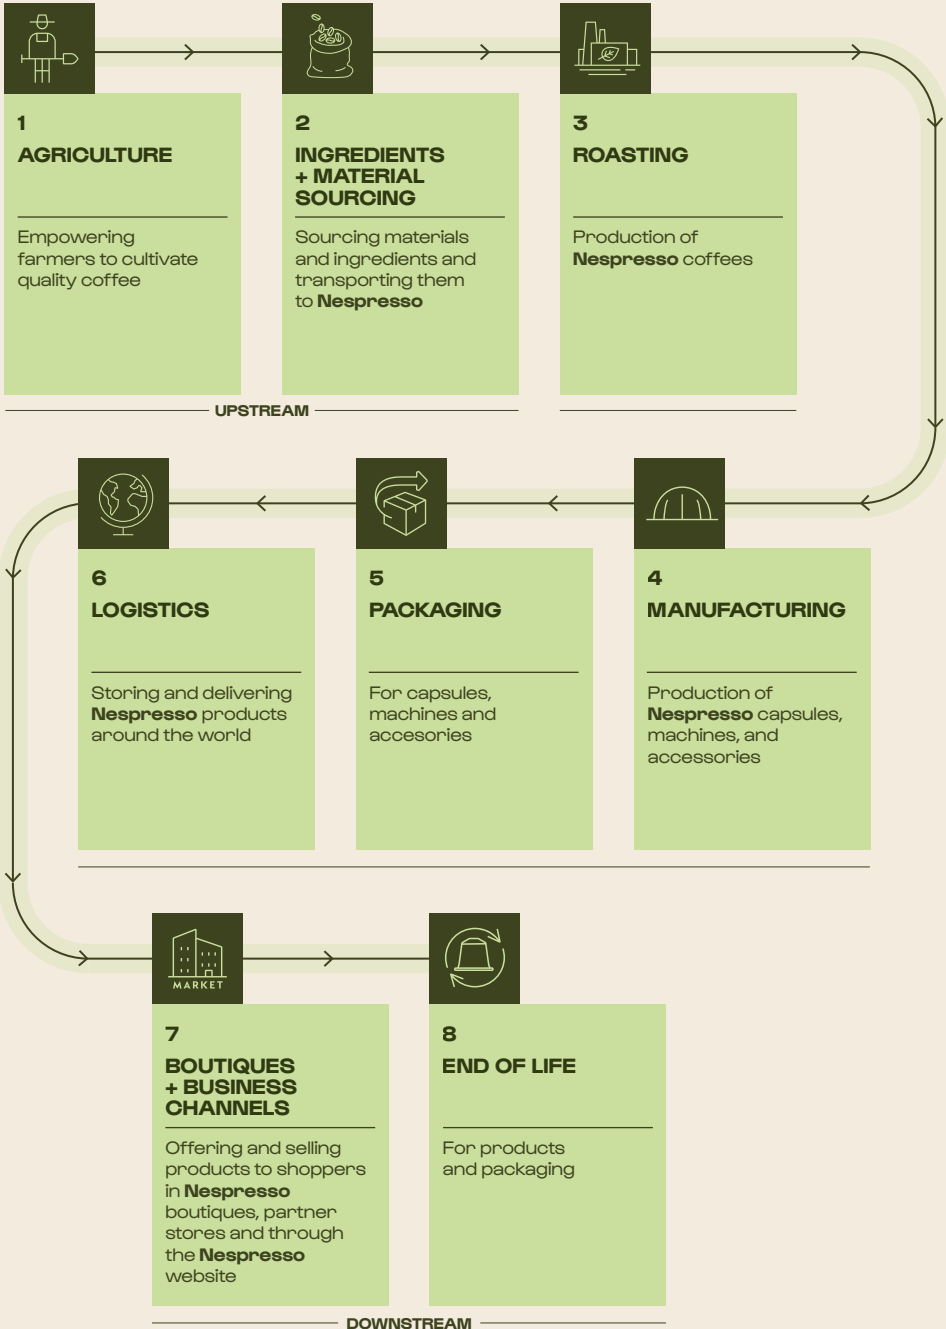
1
AGRICULTURE

Empowering farmers to cultivate quality coffee

2
INGREDIENTS + MATERIAL SOURCING

Sourcing materials and ingredients and transporting them to **Nespresso**

3
ROASTING

Production of **Nespresso** coffees

UPSTREAM

6
LOGISTICS

Storing and delivering **Nespresso** products around the world

5
PACKAGING

For capsules, machines and accesories

4
MANUFACTURING

Production of **Nespresso** capsules, machines, and accessories

MARKET

7
BOUTIQUES + BUSINESS CHANNELS

Offering and selling products to shoppers in **Nespresso** boutiques, partner stores and through the **Nespresso** website

8
END OF LIFE

For products and packaging

DOWNSTREAM